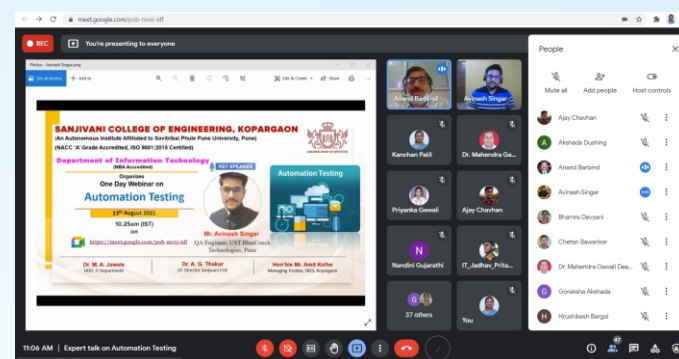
meet.google.com/pob-mroi-idf

REC

You're presenting to everyone

Photos - Avinash Singar.jpg

See all photos

Add to

Edit & Create

Share

SANJIVANI COLLEGE OF ENGINEERING, KOPARGAON

(An Autonomous Institute Affiliated to Savitribai Phule Pune University, Pune)

(NACC 'A' Grade Accredited, ISO 9001:2015 Certified)

Department of Information Technology

(NBA Accredited)

Organizes

One Day Webinar on

Automation Testing

13th August 2021

10.25am (IST)

on

https://meet.google.com/pob-mroi-idf

KEY SPEAKER

Mr. Avinash Singar

QA Engineer, UST BlueConch Technologies, Pune

Automation Testing

Dr. M. A. Jawale
HOD, IT Department

Dr. A. G. Thakur
I/C Director Sanjivani COE

Hon'ble Mr. Amit Kolhe
Managing Trustee, SRES, Kopargaon

Anand Barbind

Avinash Singar

Kanchan Patil

Dr. Mahendra Ga...

Priyanka Gawali

Ajay Chavhan

N

Nandini Gujarathi

IT_Jadhav_Prita...

37 others

You

People

Mute all

Add people

Host controls

Ajay Chavhan

Akshada Dushing

Anand Barbind

Avinash Singar

Bhamre Devyani

Chetan Bawankar

Dr. Mahendra Gawali Des...

Gorakshe Akshada

Hrushikesh Bargal

11:06 AM | Expert talk on Automation Testing

47